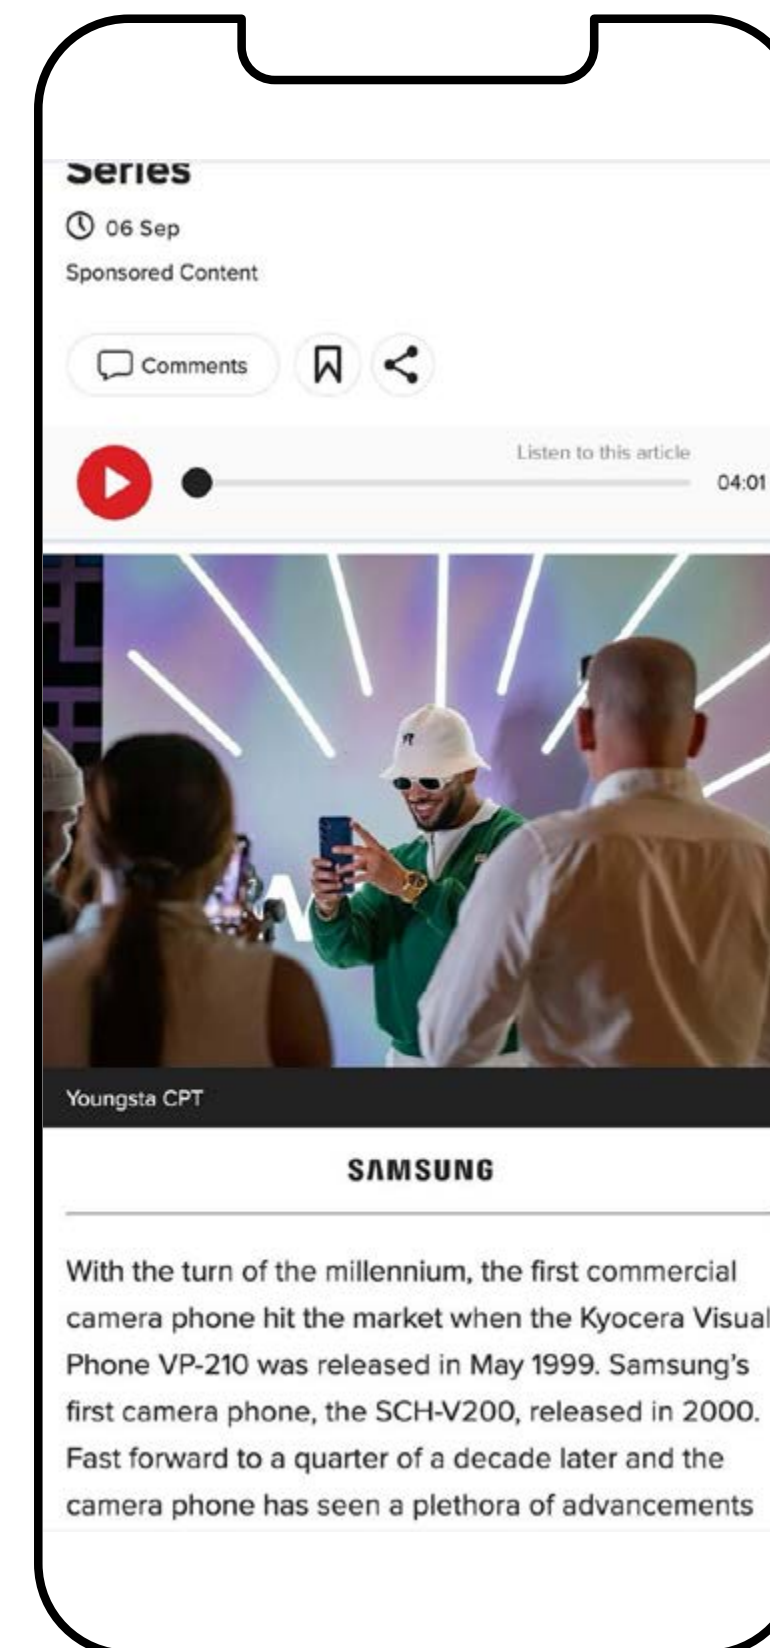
Series

06 Sep

Sponsored Content

Comments

Listen to this article

04:01

Youngsta CPT

SAMSUNG

With the turn of the millennium, the first commercial camera phone hit the market when the Kyocera Visual Phone VP-210 was released in May 1999. Samsung's first camera phone, the SCH-V200, released in 2000. Fast forward to a quarter of a decade later and the camera phone has seen a plethora of advancements